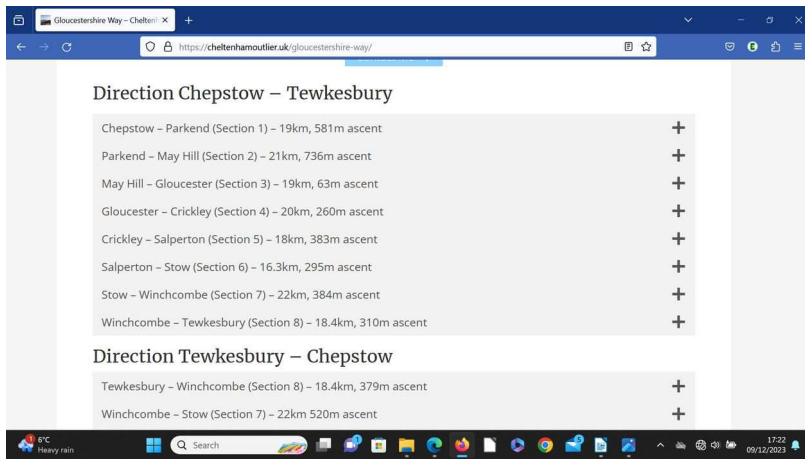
Gloucestershire Way – Cheltenh ×

https://cheltenhamoutlier.uk/gloucestershire-way/

Direction Chepstow – Tewkesbury

Chepstow – Parkend (Section 1) – 19km, 581m ascent +

Parkend – May Hill (Section 2) – 21km, 736m ascent +

May Hill – Gloucester (Section 3) – 19km, 63m ascent +

Gloucester – Crickley (Section 4) – 20km, 260m ascent +

Crickley – Salperton (Section 5) – 18km, 383m ascent +

Salperton – Stow (Section 6) – 16.3km, 295m ascent +

Stow – Winchcombe (Section 7) – 22km, 384m ascent +

Winchcombe – Tewkesbury (Section 8) – 18.4km, 310m ascent +

Direction Tewkesbury – Chepstow

Tewkesbury – Winchcombe (Section 8) – 18.4km, 379m ascent +

Winchcombe – Stow (Section 7) – 22km 520m ascent +

6°C
Heavy rain

Search

17:22
09/12/2023